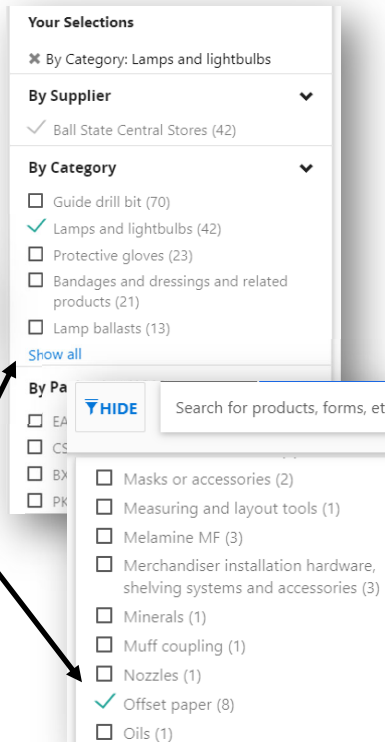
Your Selections

✖ By Category: Lamps and lightbulbs

By Supplier

Ball State Central Stores (42)

By Category

Guide drill bit (70)

Lamps and lightbulbs (42)

Protective gloves (23)

Bandages and dressings and related products (21)

Lamp ballasts (13)

Show all

By Pa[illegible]

EA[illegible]

CS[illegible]

BX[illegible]

PK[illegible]

HIDE

Search for products, forms, et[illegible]

Masks or accessories (2)

Measuring and layout tools (1)

Melamine MF (3)

Merchandiser installation hardware, shelving systems and accessories (3)

Minerals (1)

Muff coupling (1)

Nozzles (1)

Offset paper (8)

Oils (1)